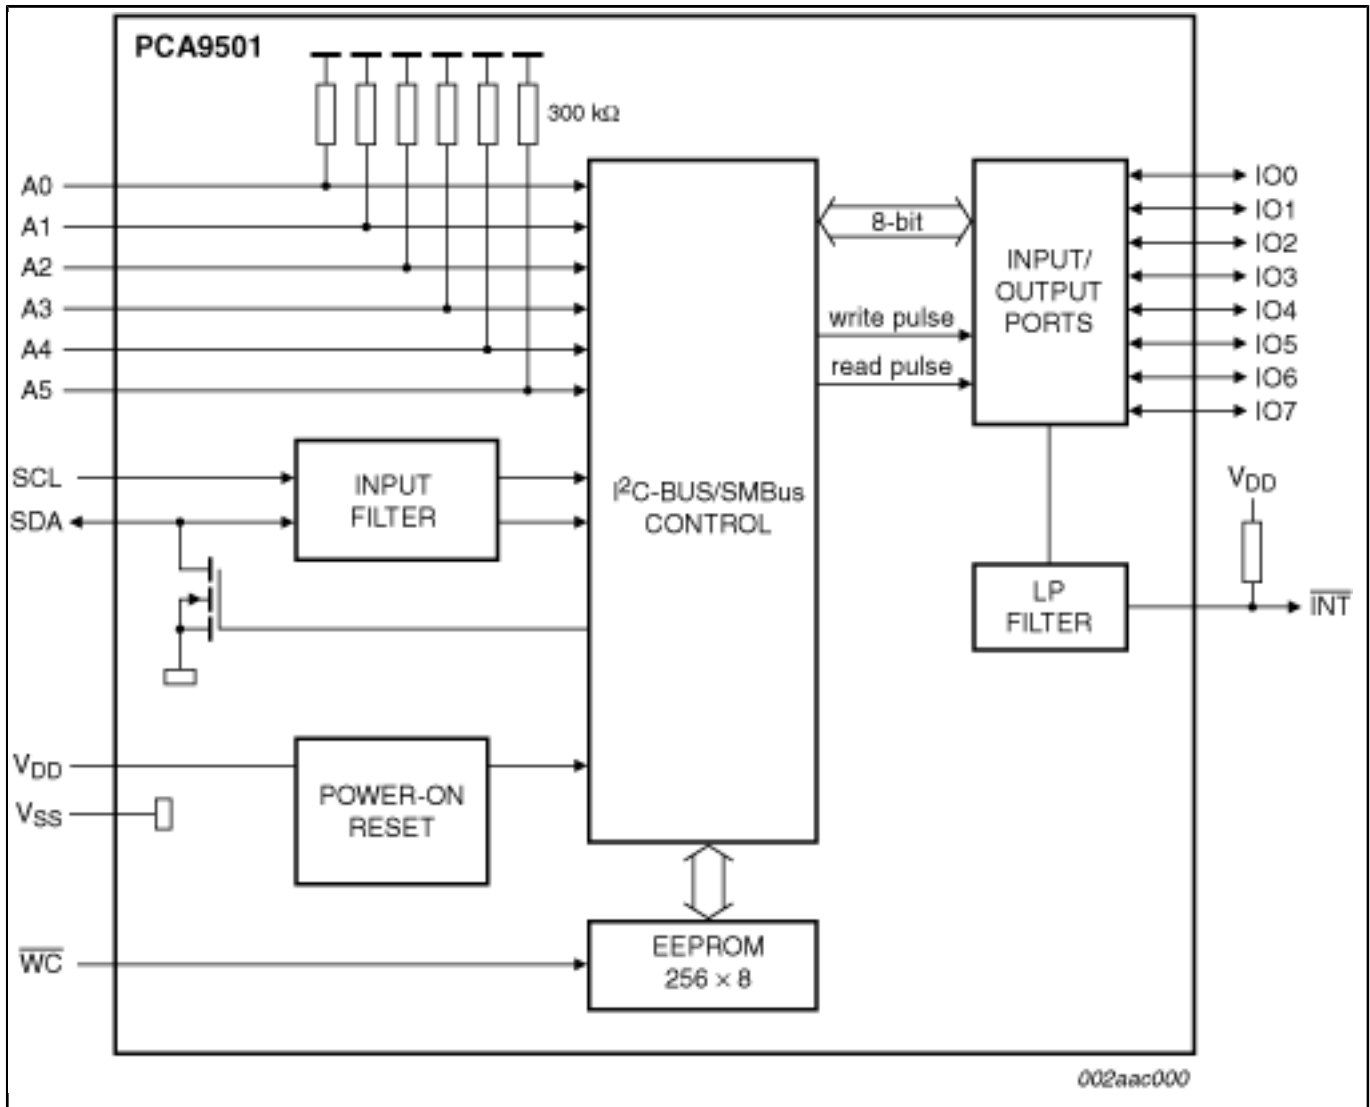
PCA9501

300 kΩ

A0
A1
A2
A3
A4
A5

8-bit

write pulse

read pulse

INPUT/
OUTPUT
PORTS

IO0
IO1
IO2
IO3
IO4
IO5
IO6
IO7

SCL
SDA

INPUT
FILTER

I$^2$C-BUS/SMBus
CONTROL

$V_{DD}$

LP
FILTER

$\overline{INT}$

$V_{DD}$
$V_{SS}$

POWER-ON
RESET

$\overline{WC}$

EEPROM
256 × 8

002aac000